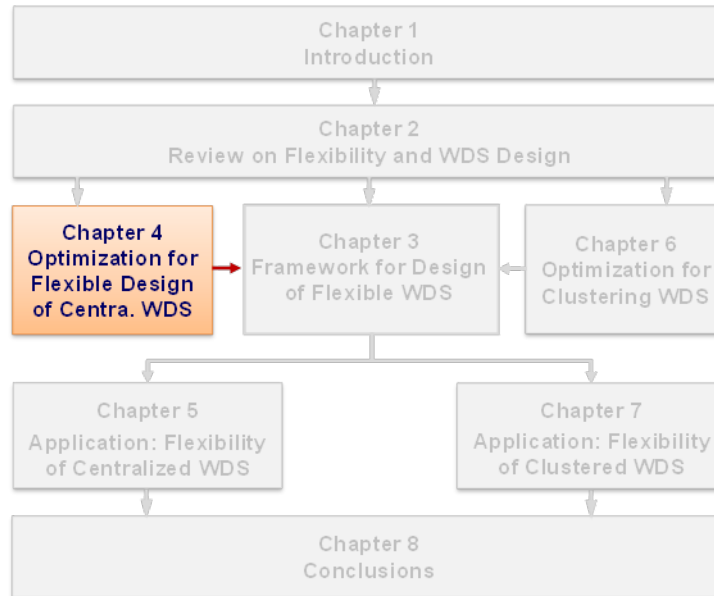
Chapter 1
Introduction

Chapter 2
Review on Flexibility and WDS Design

Chapter 4
Optimization for Flexible Design of Centra. WDS

Chapter 3
Framework for Design of Flexible WDS

Chapter 6
Optimization for Clustering WDS

Chapter 5
Application: Flexibility of Centralized WDS

Chapter 7
Application: Flexibility of Clustered WDS

Chapter 8
Conclusions